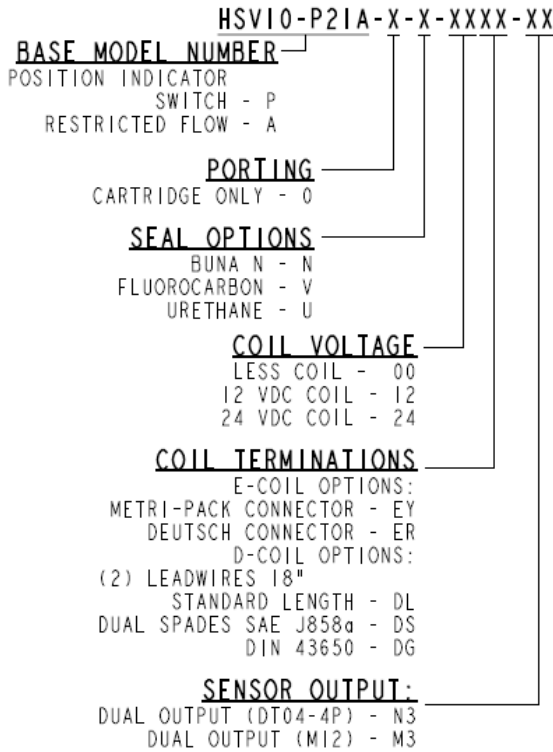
HSV10-P21A-X-X-XXXX-XX

BASE MODEL NUMBER
POSITION INDICATOR
SWITCH - P
RESTRICTED FLOW - A

PORTING
CARTRIDGE ONLY - 0

SEAL OPTIONS
BUNA N - N
FLUOROCARBON - V
URETHANE - U

COIL VOLTAGE
LESS COIL - 00
12 VDC COIL - 12
24 VDC COIL - 24

COIL TERMINATIONS
E-COIL OPTIONS:
METRI-PACK CONNECTOR - EY
DEUTSCH CONNECTOR - ER
D-COIL OPTIONS:
(2) LEADWIRES 18"
STANDARD LENGTH - DL
DUAL SPADES SAE J858a - DS
DIN 43650 - DG

SENSOR OUTPUT:
DUAL OUTPUT (DT04-4P) - N3
DUAL OUTPUT (M12) - M3